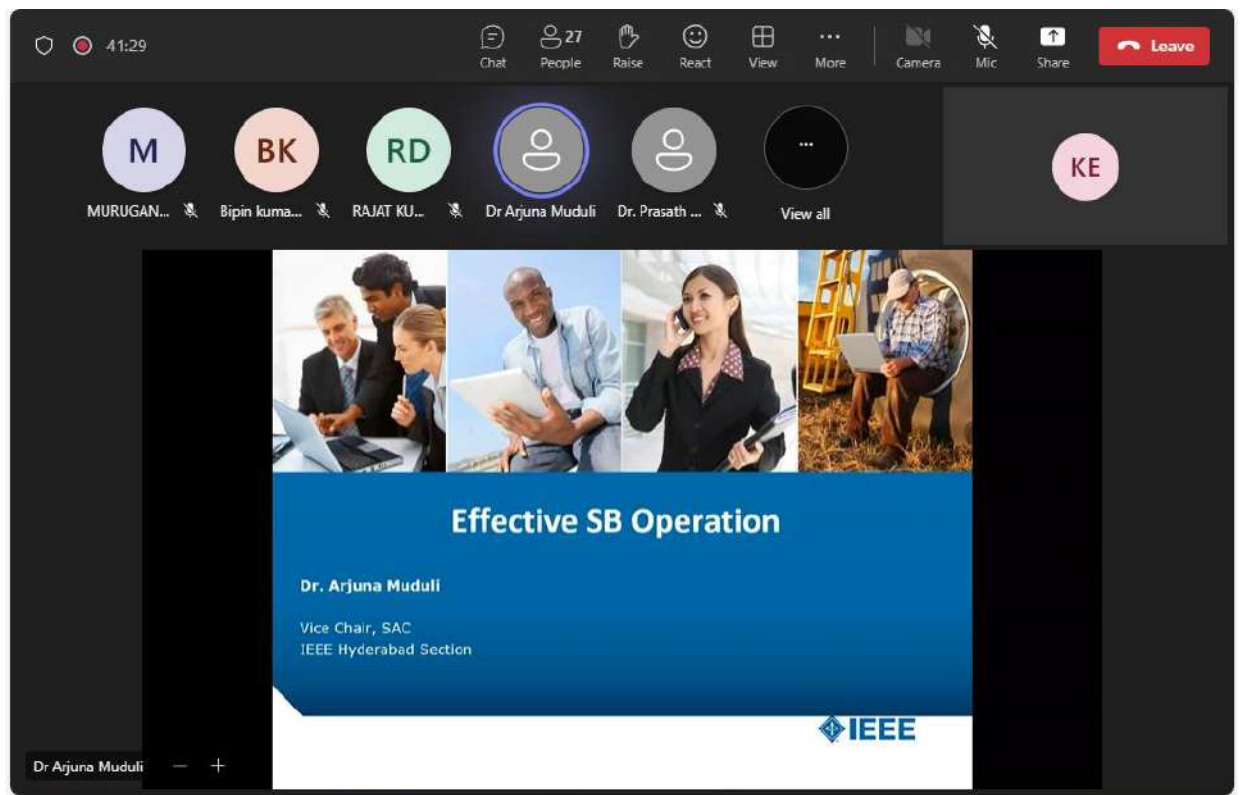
41:29

Chat 27 People Raise React View More Camera Mic Share Leave

M MURUGAN...
BK Bipin kuma...
RD RAJAT KU...
Dr Arjuna Muduli
Dr. Prasath ...
... View all
KE

Effective SB Operation

Dr. Arjuna Muduli

Vice Chair, SAC
IEEE Hyderabad Section

IEEE

Dr Arjuna Muduli — +